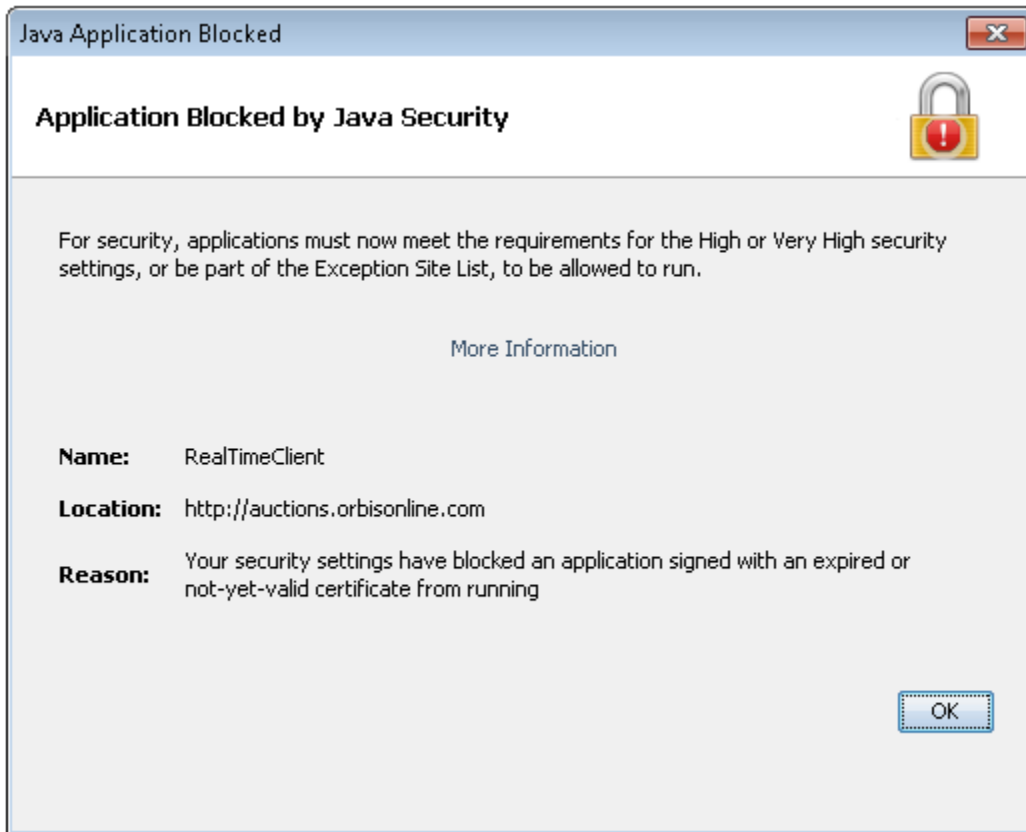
Java Application Blocked

Application Blocked by Java Security

For security, applications must now meet the requirements for the High or Very High security settings, or be part of the Exception Site List, to be allowed to run.

More Information

Name: RealTimeClient

Location: http://auctions.orbisonline.com

Reason: Your security settings have blocked an application signed with an expired or not-yet-valid certificate from running

OK